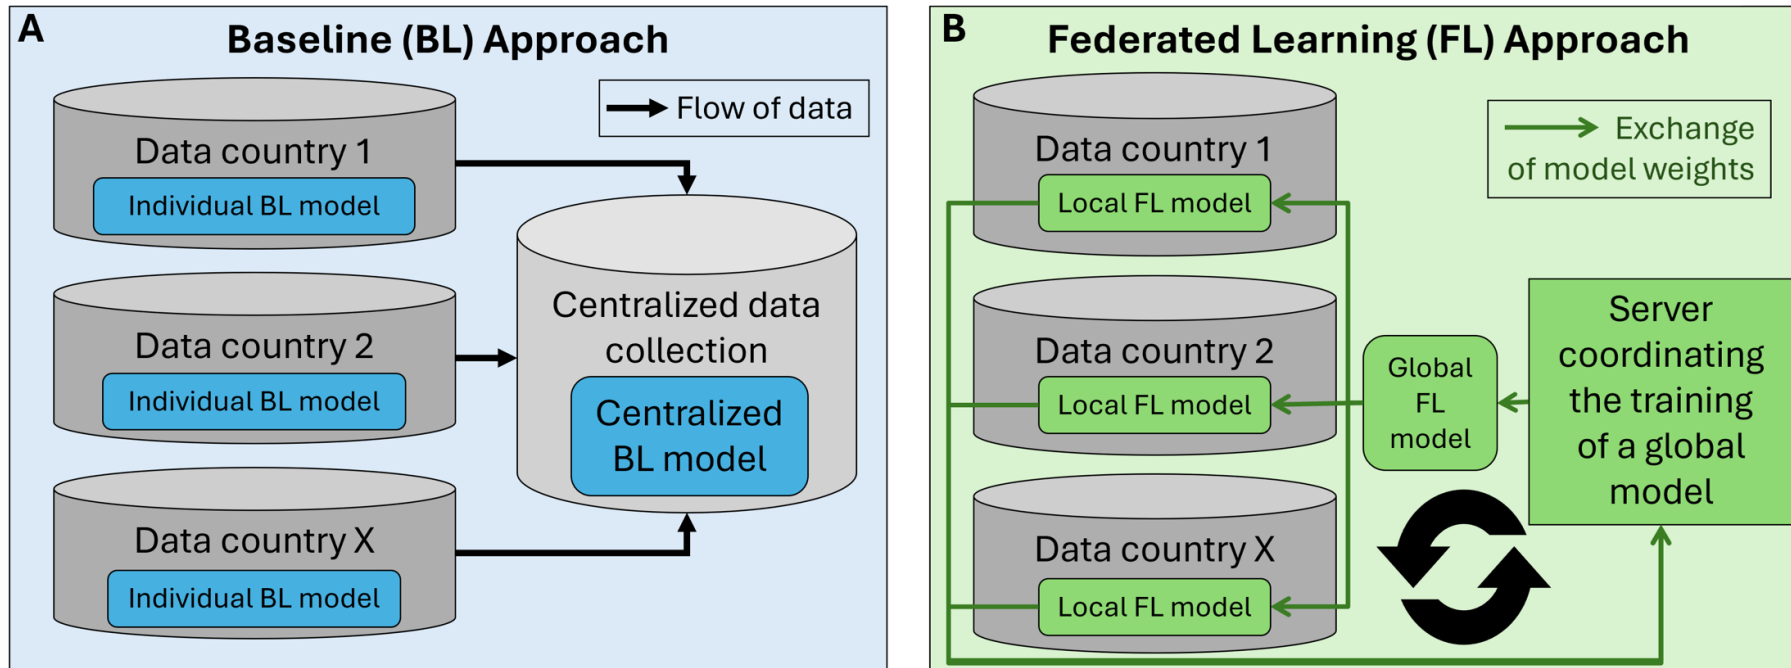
A

Baseline (BL) Approach

Flow of data

Data country 1

Individual BL model

Data country 2

Individual BL model

Data country X

Individual BL model

Centralized data collection

Centralized BL model

B

Federated Learning (FL) Approach

Exchange of model weights

Data country 1

Local FL model

Data country 2

Local FL model

Data country X

Local FL model

Global FL model

Server coordinating the training of a global model